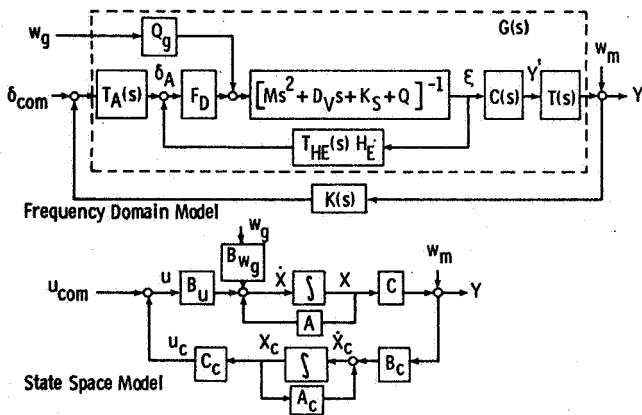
$w_g$
$Q_g$
G(s)
$w_m$
$\delta_{com}$
$T_A(s)$
$\delta_A$
$F_D$
$\left[Ms^2 + D_V s + K_S + Q\right]^{-1}$
$\xi$
C(s)
Y'
T(s)
Y
$T_{HE}(s)\ H_E'$
K(s)
Frequency Domain Model

$w_g$
$B_{w_g}$
$w_m$
$u_{com}$
u
$B_u$
$\dot{X}$
$\int$
X
C
Y
A
$u_c$
$C_c$
$X_c$
$\int$
$\dot{X}_c$
$B_c$
$A_c$
State Space Model